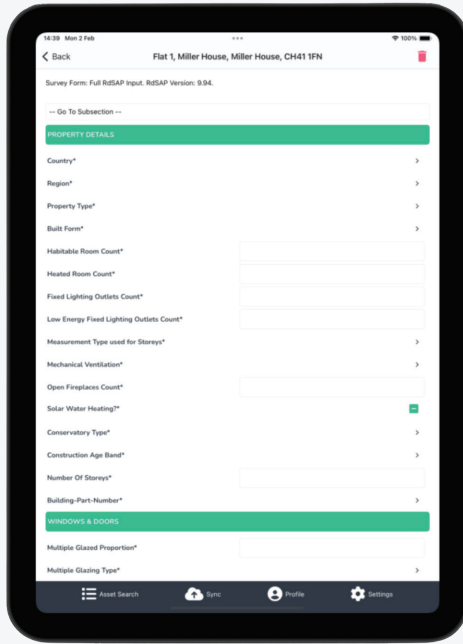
14:39 Mon 2 Feb

100%

Back

Flat 1, Miller House, Miller House, CH41 1FN

Survey Form: Full RdSAP Input. RdSAP Version: 9.94.

-- Go To Subsection --

PROPERTY DETAILS

Country*

Region*

Property Type*

Built Form*

Habitable Room Count*

Heated Room Count*

Fixed Lighting Outlets Count*

Low Energy Fixed Lighting Outlets Count*

Measurement Type used for Storeys*

Mechanical Ventilation*

Open Fireplaces Count*

Solar Water Heating?*

Conservatory Type*

Construction Age Band*

Number Of Storeys*

Building-Part-Number*

WINDOWS & DOORS

Multiple Glazed Proportion*

Multiple Glazing Type*

Asset Search

Sync

Profile

Settings